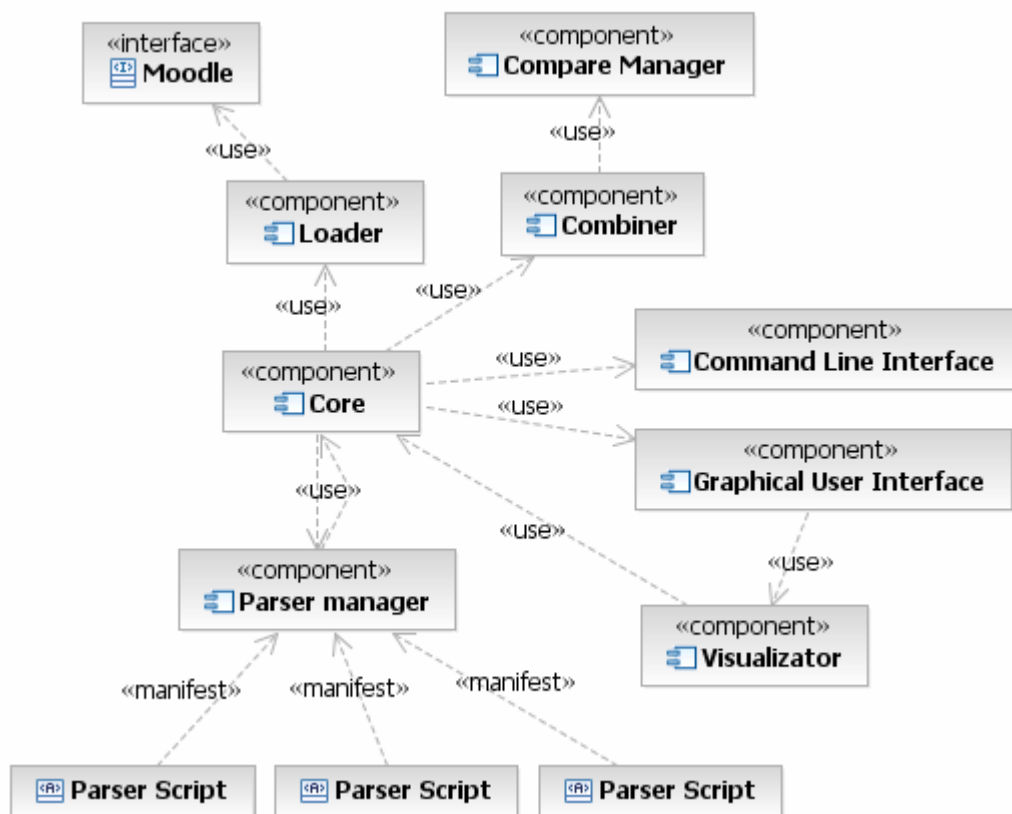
«interface»
Moodle

«component»
Compare Manager

«use»

«use»

«component»
Loader

«component»
Combiner

«use»

«use»

«component»
Command Line Interface

«use»

«component»
Core

«use»

«component»
Graphical User Interface

«use»

«use»

«use»

«component»
Parser manager

«component»
Visualizator

«manifest»

«manifest»

«manifest»

Parser Script

Parser Script

Parser Script